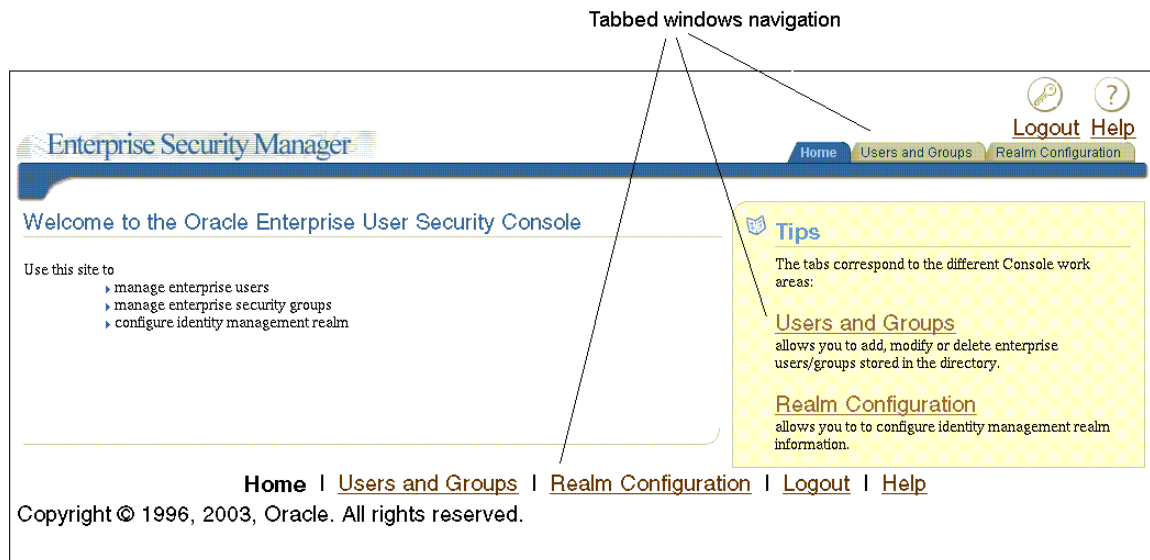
Tabbed windows navigation

Logout Help

Enterprise Security Manager

Home | Users and Groups | Realm Configuration

Welcome to the Oracle Enterprise User Security Console

Use this site to
manage enterprise users
manage enterprise security groups
configure identity management realm

Tips

The tabs correspond to the different Console work areas:

Users and Groups
allows you to add, modify or delete enterprise users/groups stored in the directory.

Realm Configuration
allows you to to configure identity management realm information.

Home | Users and Groups | Realm Configuration | Logout | Help

Copyright © 1996, 2003, Oracle. All rights reserved.